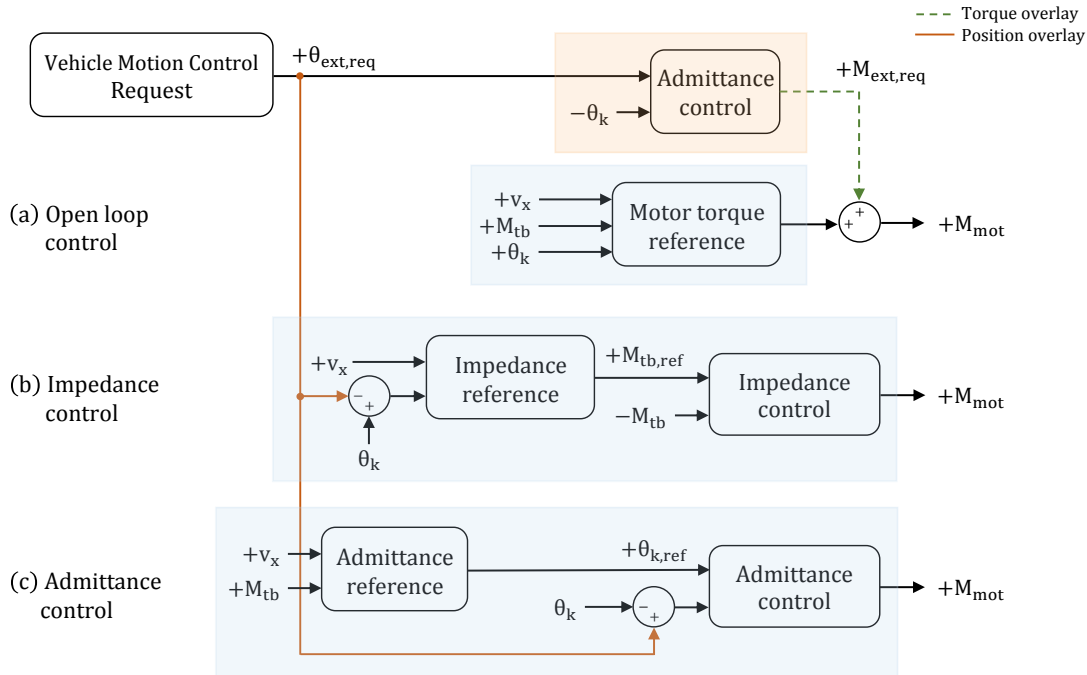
Torque overlay
Position overlay

Vehicle Motion Control Request

$+\theta_{ext,req}$

Admittance control

$-\theta_k$

$+M_{ext,req}$

(a) Open loop control

$+v_x$
$+M_{tb}$
$+\theta_k$

Motor torque reference

+
+

$+M_{mot}$

(b) Impedance control

$+v_x$

−
+

$\theta_k$

Impedance reference

$+M_{tb,ref}$

$-M_{tb}$

Impedance control

$+M_{mot}$

(c) Admittance control

$+v_x$
$+M_{tb}$

Admittance reference

$+\theta_{k,ref}$

$\theta_k$

−
+

Admittance control

$+M_{mot}$